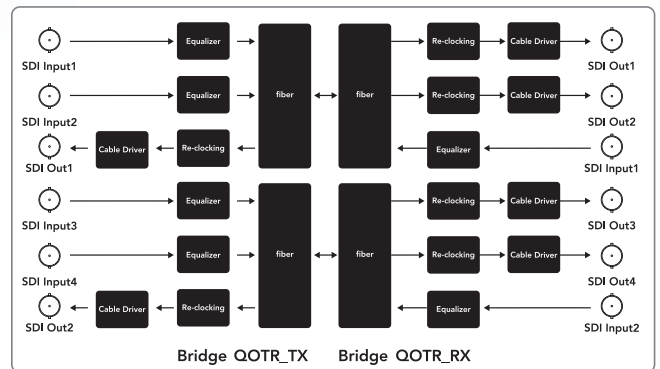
SDI Input1
Equalizer
fiber
fiber
Re-clocking
Cable Driver
SDI Out1

SDI Input2
Equalizer
Re-clocking
Cable Driver
SDI Out2

SDI Out1
Cable Driver
Re-clocking
Equalizer
SDI Input1

SDI Input3
Equalizer
fiber
fiber
Re-clocking
Cable Driver
SDI Out3

SDI Input4
Equalizer
Re-clocking
Cable Driver
SDI Out4

SDI Out2
Cable Driver
Re-clocking
Equalizer
SDI Input2

Bridge QOTR_TX
Bridge QOTR_RX